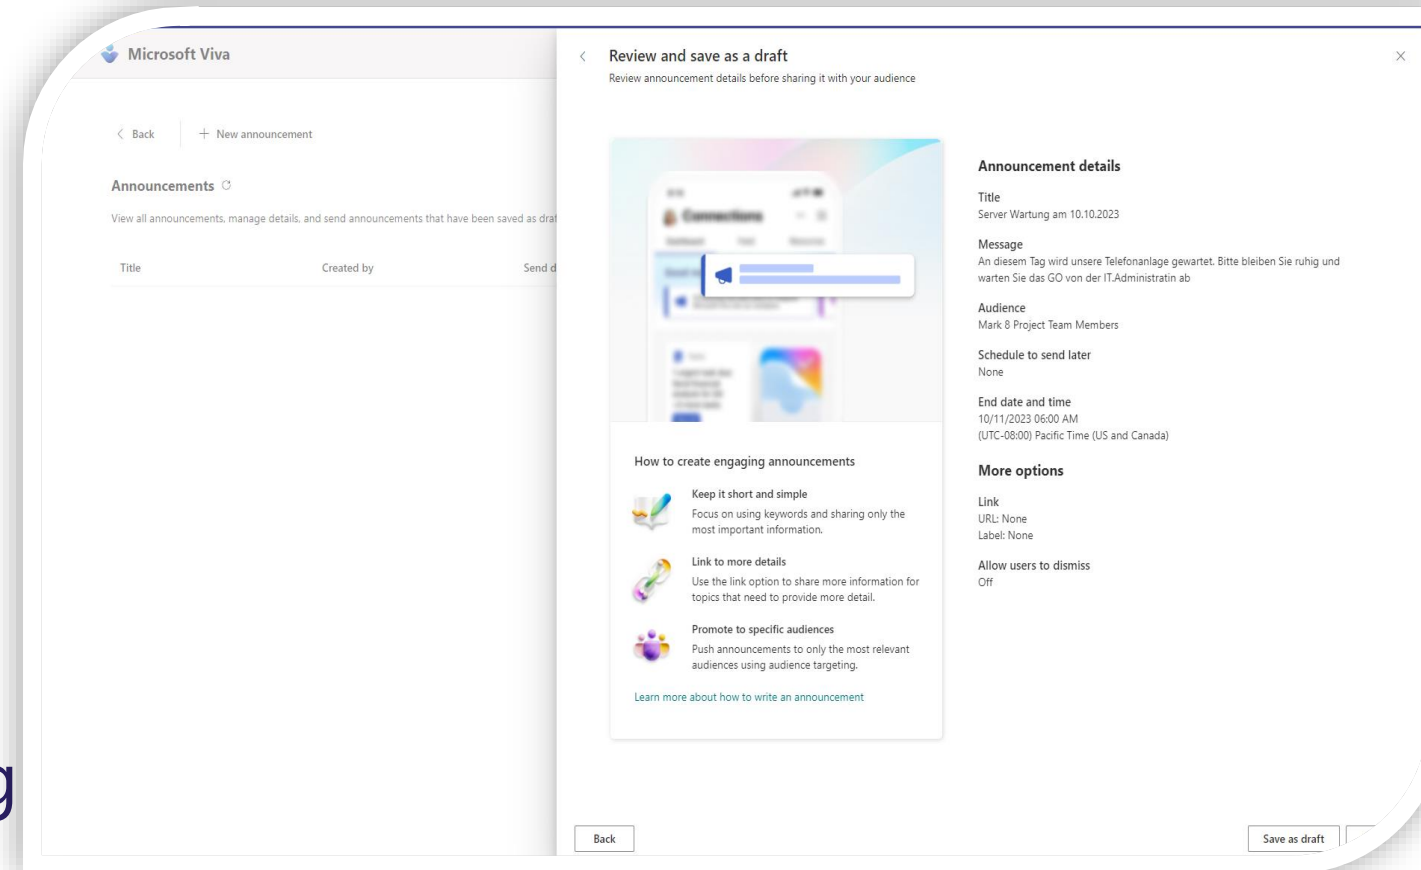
Microsoft Viva

Back
New announcement

Announcements

View all announcements, manage details, and send announcements that have been saved as draf

Title
Created by
Send d

Review and save as a draft
Review announcement details before sharing it with your audience

How to create engaging announcements

Keep it short and simple
Focus on using keywords and sharing only the most important information.

Link to more details
Use the link option to share more information for topics that need to provide more detail.

Promote to specific audiences
Push announcements to only the most relevant audiences using audience targeting.

Learn more about how to write an announcement

Announcement details

Title
Server Wartung am 10.10.2023

Message
An diesem Tag wird unsere Telefonanlage gewartet. Bitte bleiben Sie ruhig und warten Sie das GO von der IT.Administratin ab

Audience
Mark 8 Project Team Members

Schedule to send later
None

End date and time
10/11/2023 06:00 AM
(UTC-08:00) Pacific Time (US and Canada)

More options

Link
URL: None
Label: None

Allow users to dismiss
Off

Back

Save as draft